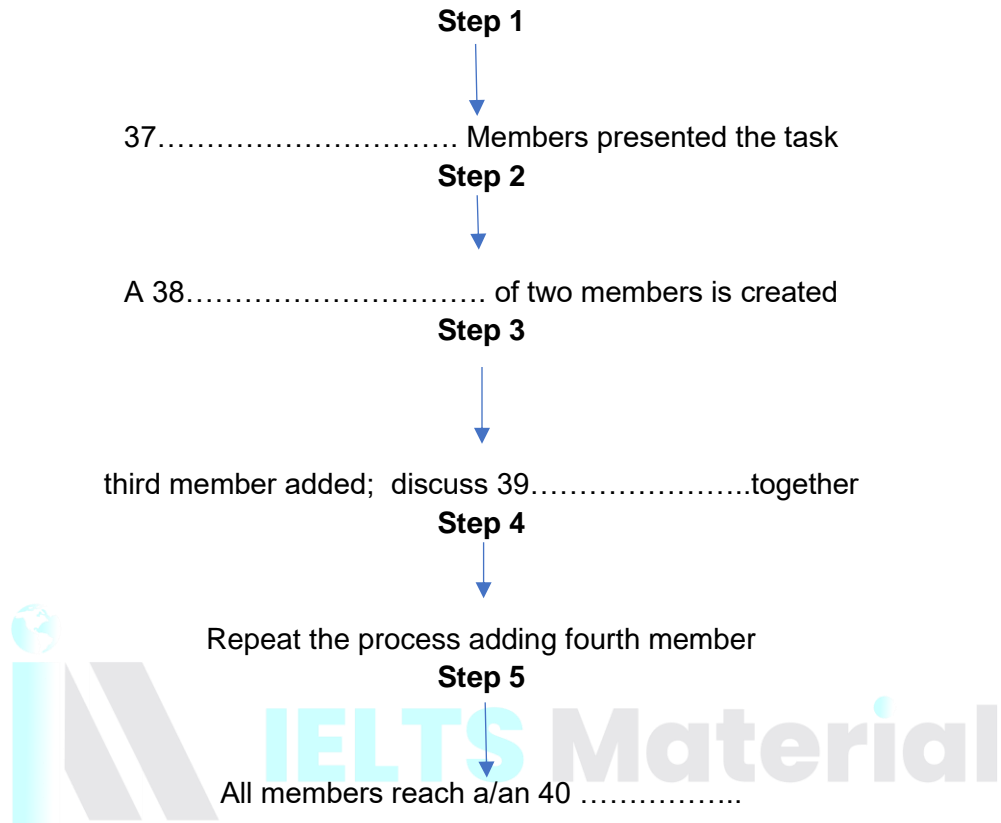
Step 1

37………………………… Members presented the task

Step 2

A 38………………………… of two members is created

Step 3

third member added; discuss 39…………………..together

Step 4

Repeat the process adding fourth member

Step 5

All members reach a/an 40 ……………..

IELTS Material